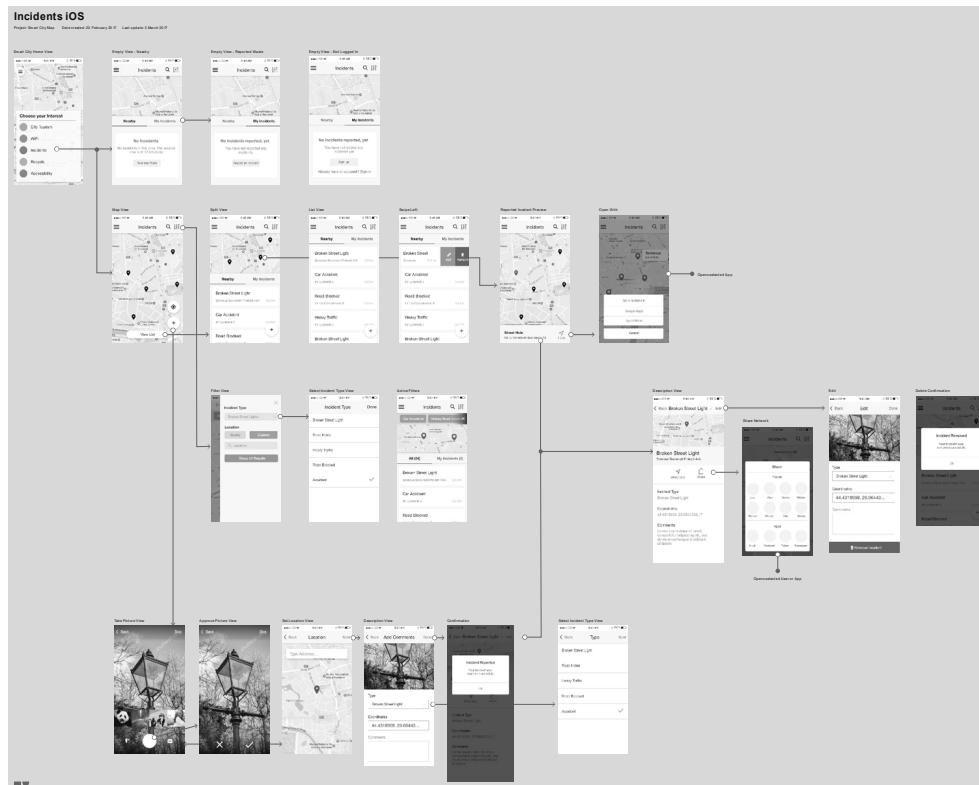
Incidents iOS

Project: Smart City Map    Date created: 20 February 2017    Last update: 3 March 2017

Smart City Home View

Choose your Interest
City Tourism
WiFi
Incidents
Recycle
Accessibility

Empty View - Nearby
Incidents
Nearby
My Incidents
No Incidents
See the Rules

Empty View - Reported Nearby
Incidents
Nearby
My Incidents
No Incidents reported, yet
Report an incident

Empty View - Not Logged In
Incidents
Nearby
My Incidents
No Incidents reported, yet
Sign up

Map View
Incidents
View List

Split View
Incidents
Nearby
My Incidents
Broken Street Light
Car Accident
Road Blocked

List View
Incidents
Nearby
My Incidents
Broken Street Light
Car Accident
Road Blocked
Heavy Traffic
Broken Street Light

Swipe Left
Incidents
Nearby
My Incidents
Broken Street Light
Car Accident
Road Blocked
Heavy Traffic
Broken Street Light

Reported Incident Preview
Incidents
Street Hole

Open With
Incidents
Cancel

Opens selected App

Filter View
Incident Type
Broken Street Light
Location
Show 10 Results

Select Incident Type View
Incident Type
Done
Broken Street Light
Road Blocked
Heavy Traffic
Accident

Active Filters
Incidents
All (24)
My Incidents (2)
Broken Street Light
Car Accident
Road Blocked

Description View
Back
Broken Street Light
Edit
Broken Street Light
Incident Type
Broken Street Light
Coordinates
Comments

Share Network
Share
Cancel

Opens selected Share or App

Edit
Back
Edit
Done
Type
Broken Street Light
Coordinates
44.4318906, 26.06443...
Comments
Remove Incident

Delete Confirmation
Incidents
Incident Removed
OK
Broken Street Light

Take Picture View
Back
Skip

Approve Picture View

Set Location View
Back
Location
Next
Type Address...

Description View
Back
Add Comments
Next
Type
Broken Street Light
Coordinates
44.4318906, 26.06443...
Comments

Confirmation
Back
Broken Street Light
Incident Reported
OK

Select Incident Type View
Back
Type
Next
Broken Street Light
Road Blocked
Heavy Traffic
Road Blocked
Accident